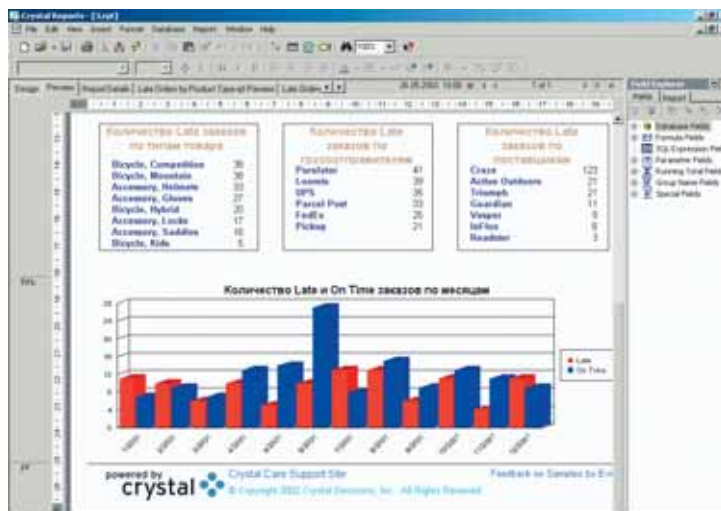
Crystal Reports - [Lrpt]

File Edit View Insert Format Database Report Window Help

Design Preview Report Details Late Orders by Product Type all Preview Late Orders

26.05.2002 13:05 1 of 1

Field Explorer

Fields Report

Database Fields
Formula Fields
SQL Expression Fields
Parameter Fields
Running Total Fields
Group Name Fields
Special Fields

Количество Late заказов по типам товара

| | |
|---|---|
| Bicycle, Competition | 36 |
| Bicycle, Mountain | 36 |
| Accessory, Helmets | 33 |
| Accessory, Gloves | 27 |
| Bicycle, Hybrid | 20 |
| Accessory, Locks | 17 |
| Accessory, Saddles | 16 |
| Bicycle, Kids | 5 |

Количество Late заказов по грузоотправителям

| | |
|---|---|
| Purolator | 41 |
| Loomis | 39 |
| UPS | 36 |
| Parcel Post | 33 |
| FedEx | 25 |
| Pickup | 21 |

Количество Late заказов по поставщикам

| | |
|---|---|
| Craze | 123 |
| Active Outdoors | 21 |
| Triumph | 21 |
| Guardian | 11 |
| Vesper | 6 |
| InFlux | 6 |
| Roadster | 3 |

Количество Late и On Time заказов по месяцам

Late
On Time

powered by crystal

Crystal Care Support Site

© Copyright 2002 Crystal Decisions, Inc. All Rights Reserved

Feedback on Samples to E-i